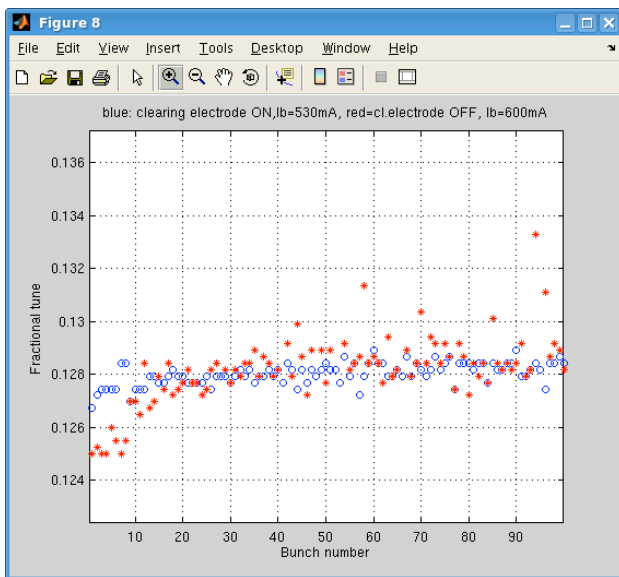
Figure 8

File Edit View Insert Tools Desktop Window Help

blue: clearing electrode ON,Ib=530mA, red=cl.electrode OFF, Ib=600mA

0.136
0.134
0.132
0.13
0.128
0.126
0.124

Fractional tune

10 20 30 40 50 60 70 80 90

Bunch number